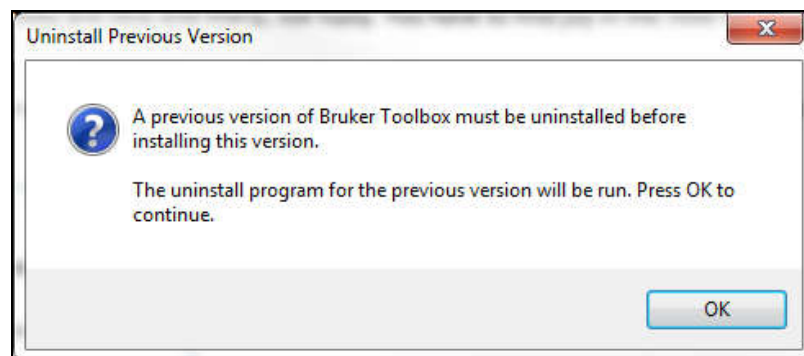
Uninstall Previous Version

A previous version of Bruker Toolbox must be uninstalled before installing this version.

The uninstall program for the previous version will be run. Press OK to continue.

OK